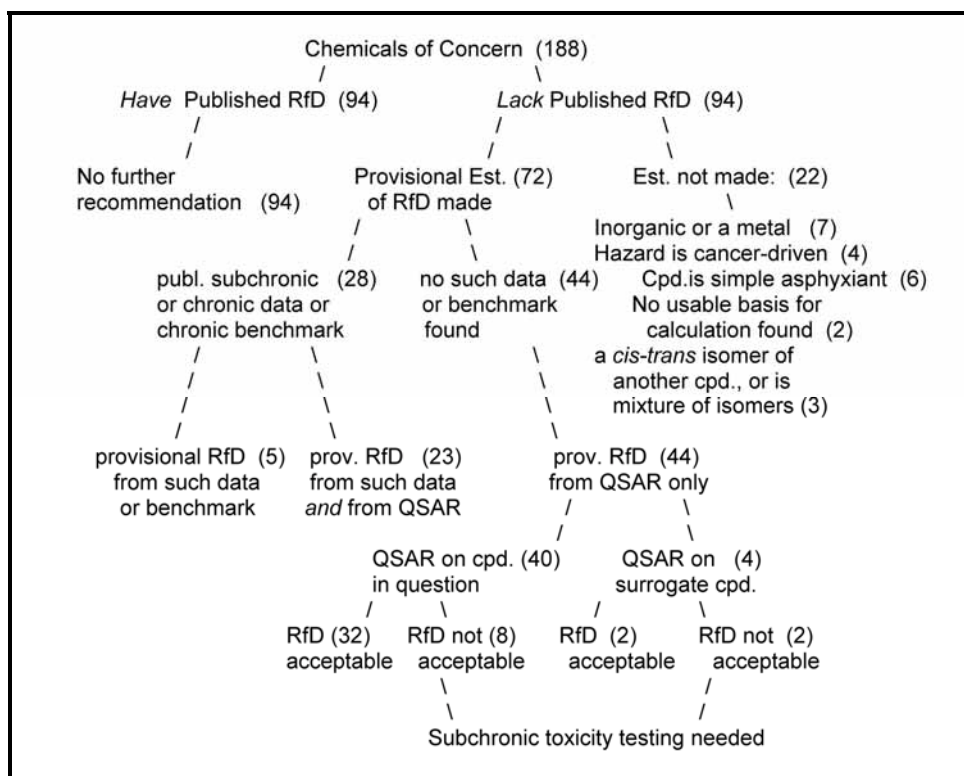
Chemicals of Concern (188)

*Have* Published RfD (94)

*Lack* Published RfD (94)

No further recommendation (94)

Provisional Est. (72) of RfD made

Est. not made: (22)

Inorganic or a metal (7)
Hazard is cancer-driven (4)
Cpd.is simple asphyxiant (6)
No usable basis for calculation found (2)
a *cis-trans* isomer of another cpd., or is mixture of isomers (3)

publ. subchronic (28) or chronic data or chronic benchmark

no such data (44) or benchmark found

provisional RfD (5) from such data or benchmark

prov. RfD (23) from such data *and* from QSAR

prov. RfD (44) from QSAR only

QSAR on cpd. (40) in question

QSAR on (4) surrogate cpd.

RfD (32) acceptable

RfD not (8) acceptable

RfD (2) acceptable

RfD not (2) acceptable

Subchronic toxicity testing needed